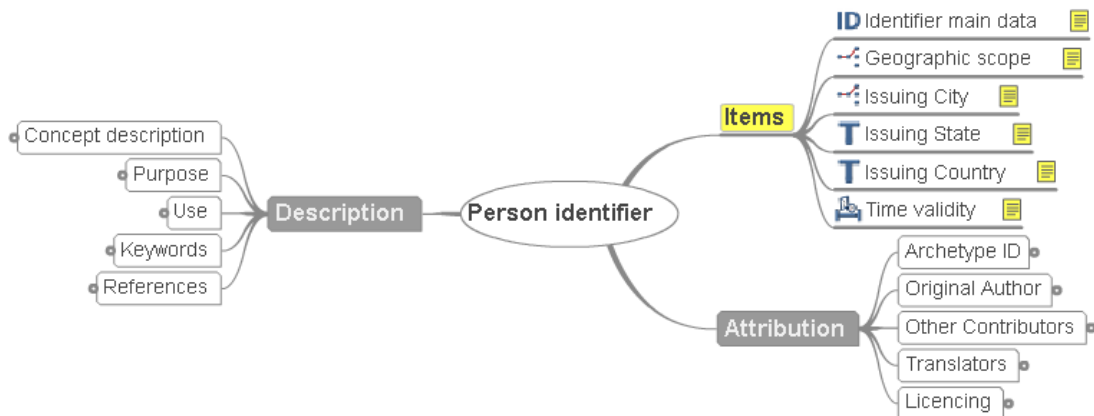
Person identifier

Description
Concept description
Purpose
Use
Keywords
References

Items
ID Identifier main data
Geographic scope
Issuing City
T Issuing State
T Issuing Country
Time validity

Attribution
Archetype ID
Original Author
Other Contributors
Translators
Licencing